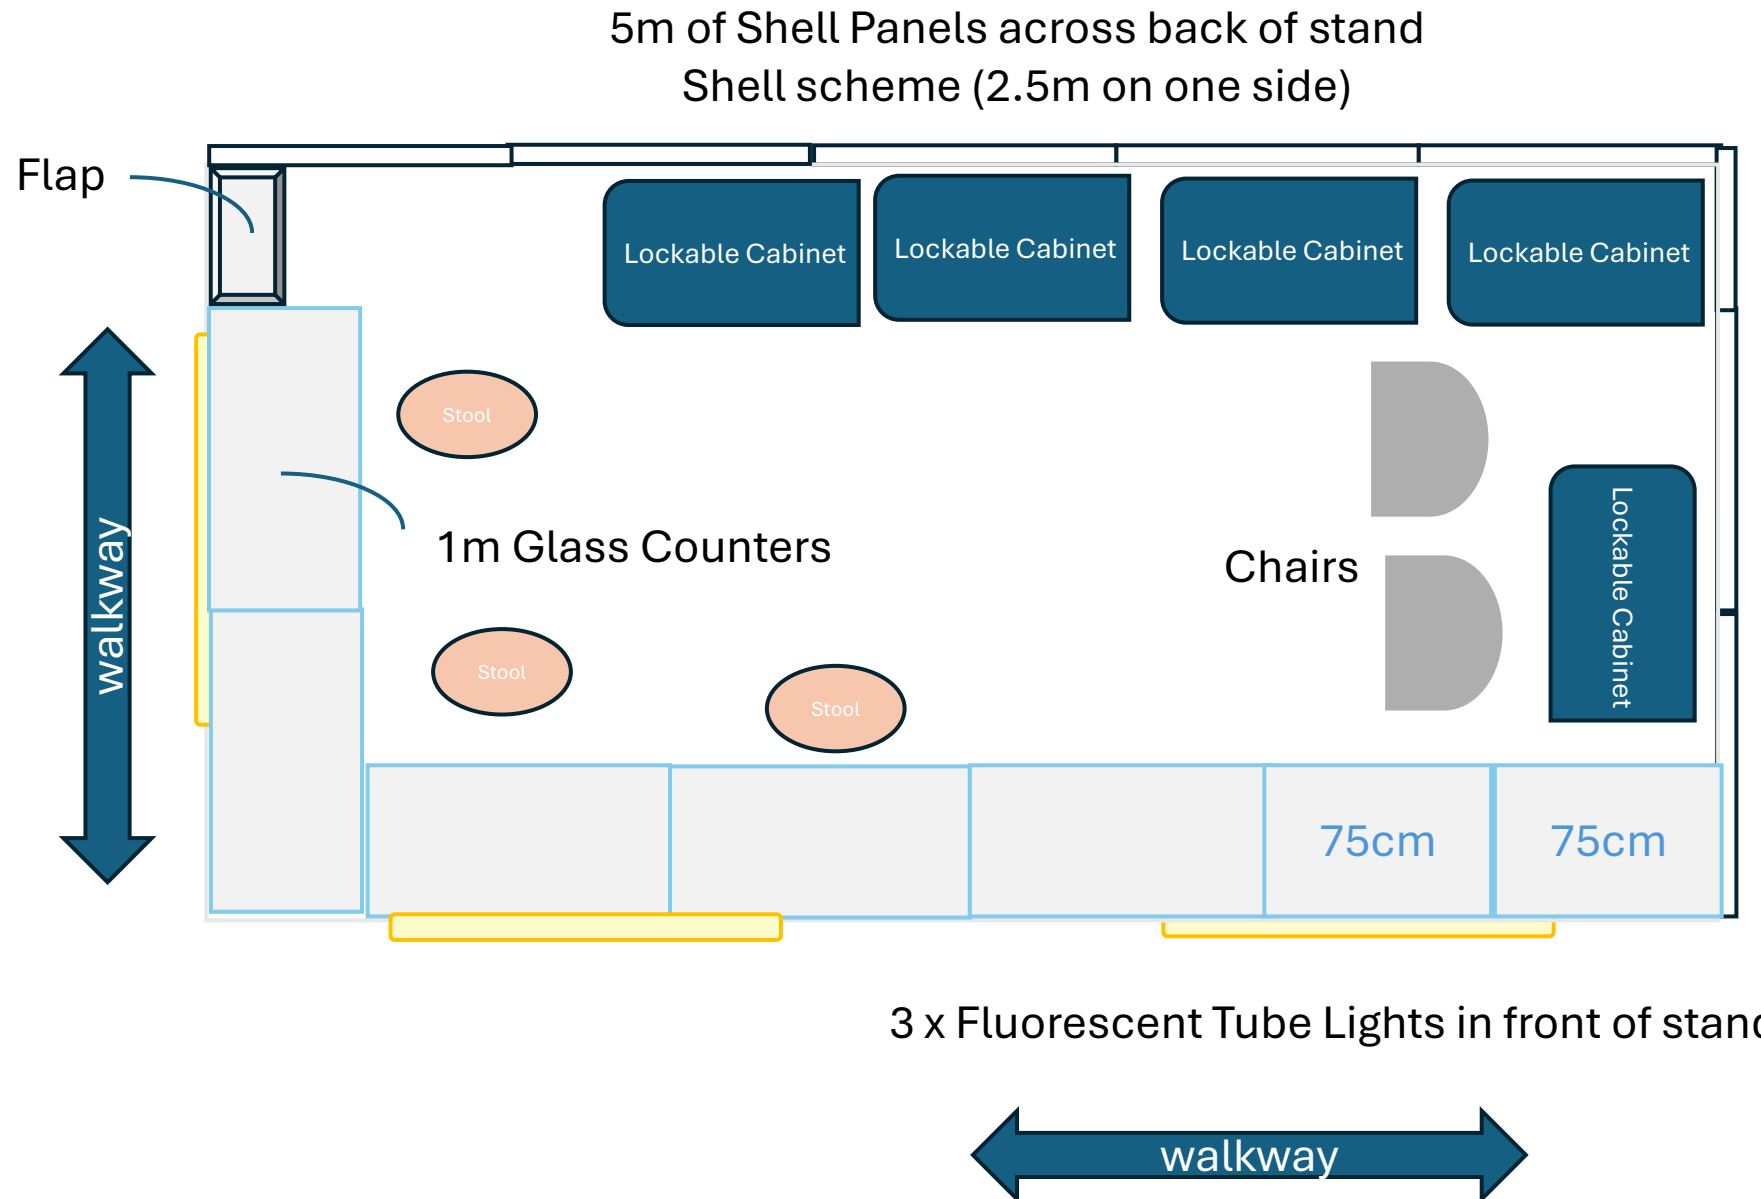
5m of Shell Panels across back of stand
Shell scheme (2.5m on one side)

Flap

Lockable Cabinet

Lockable Cabinet

Lockable Cabinet

Lockable Cabinet

walkway

Stool

1m Glass Counters

Chairs

Lockable Cabinet

Stool

Stool

75cm

75cm

3 x Fluorescent Tube Lights in front of stan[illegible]

walkway